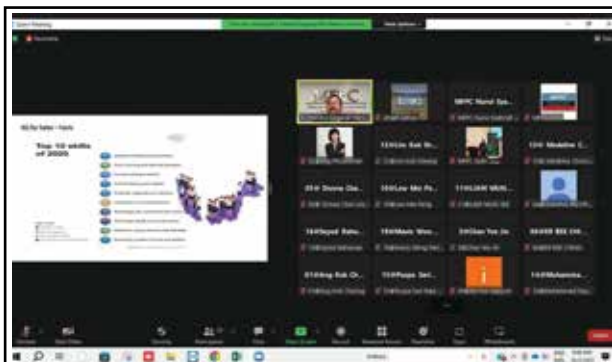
Zoom Meeting

Recording

Top 10 skills of 2025

MPC Nurul Sa...

12/Lim Suk Sh...

13/ Madeline C...

01/ Stone Chu...

05/Lee Mei Fe...

11/LAM MUN...

16/Seyed Saha...

19/Mavis Wee...

24/Chan Yee Je...

04/Ang Suk Ch...

15/Puspa Sel...

14/Nakamoto...